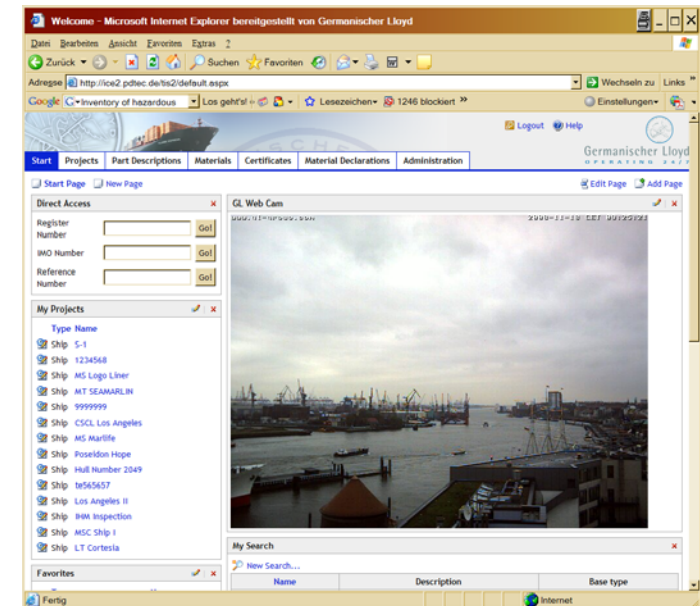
Welcome - Microsoft Internet Explorer bereitgestellt von Germanischer Lloyd

Datei Bearbeiten Ansicht Favoriten Extras ?

Zurück Suchen Favoriten

Adresse http://ice2.pdtec.de/tis2/default.aspx Wechseln zu Links

Google Inventory of hazardous Los geht's! Lesezeichen 1246 blockiert Einstellungen

Logout Help

Germanischer Lloyd OPERATING 24/7

Start | Projects | Part Descriptions | Materials | Certificates | Material Declarations | Administration

Start Page New Page Edit Page Add Page

Direct Access

Register Number Go!

IMO Number Go!

Reference Number Go!

My Projects

| Type | Name |
|---|---|
| Ship | S-1 |
| Ship | 1234568 |
| Ship | MS Logo Liner |
| Ship | MT SEAMARLIN |
| Ship | 9999999 |
| Ship | CSCL Los Angeles |
| Ship | MS Marlife |
| Ship | Poseidon Hope |
| Ship | Hull Number 2049 |
| Ship | te565657 |
| Ship | Los Angeles II |
| Ship | IHM Inspection |
| Ship | MSC Ship I |
| Ship | LT Cortesia |

Favorites

GL Web Cam

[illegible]

My Search

New Search...

| Name | Description | Base type |
|---|---|---|

Fertig Internet